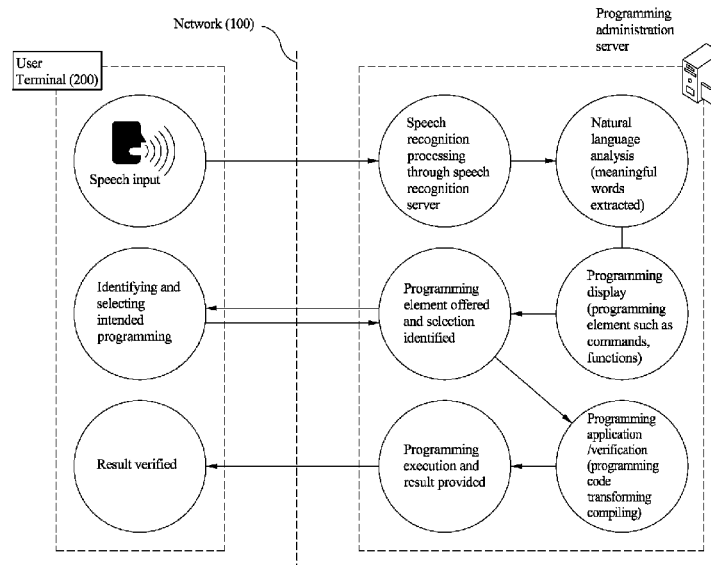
Network (100)

Programming administration server

User Terminal (200)

Speech input

Speech recognition processing through speech recognition server

Natural language analysis (meaningful words extracted)

Identifying and selecting intended programming

Programming element offered and selection identified

Programming display (programming element such as commands, functions)

Programming application /verification (programming code transforming compiling)

Result verified

Programming execution and result provided